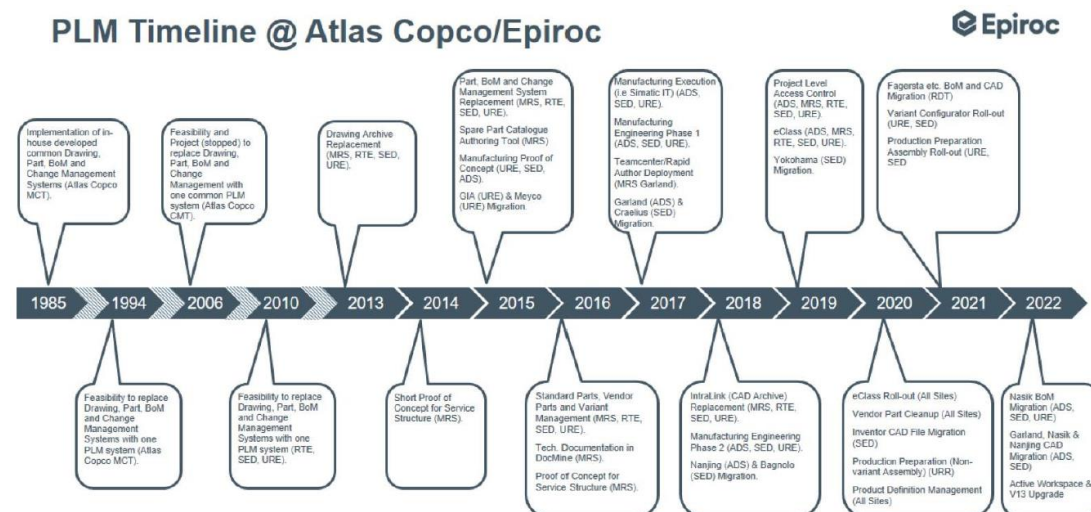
PLM Timeline @ Atlas Copco/Epiroc

Epiroc

Implementation of in-house developed common Drawing, Part, BoM and Change Management Systems (Atlas Copco MCT).

Feasibility and Project (stopped) to replace Drawing, Part, BoM and Change Management with one common PLM system (Atlas Copco CMT).

Drawing Archive Replacement (MRS, RTE, SED, URE).

Part, BoM and Change Management System Replacement (MRS, RTE, SED, URE).

Spare Part Catalogue Authoring Tool (MRS)

Manufacturing Proof of Concept (URE, SED, ADS).

GIA (URE) & Meyco (URE) Migration.

Manufacturing Execution (i.e Simatic IT) (ADS, SED, URE).

Manufacturing Engineering Phase 1 (ADS, SED, URE).

Teamcenter/Rapid Author Deployment (MRS Garland).

Garland (ADS) & Craelius (SED) Migration.

Project Level Access Control (ADS, MRS, RTE, SED, URE)

eClass (ADS, MRS, RTE, SED, URE).

Yokohama (SED) Migration.

Fagersta etc. BoM and CAD Migration (RDT)

Variant Configurator Roll-out (URE, SED)

Production Preparation Assembly Roll-out (URE, SED

1985 1994 2006 2010 2013 2014 2015 2016 2017 2018 2019 2020 2021 2022

Feasibility to replace Drawing, Part, BoM and Change Management Systems with one PLM system (Atlas Copco MCT).

Feasibility to replace Drawing, Part, BoM and Change Management Systems with one PLM system (RTE, SED, URE).

Short Proof of Concept for Service Structure (MRS).

Standard Parts, Vendor Parts and Variant Management (MRS, RTE, SED, URE).

Tech. Documentation in DocMine (MRS).

Proof of Concept for Service Structure (MRS).

IntraLink (CAD Archive) Replacement (MRS, RTE, SED, URE).

Manufacturing Engineering Phase 2 (ADS, SED, URE).

Nanjing (ADS) & Bagnolo (SED) Migration.

eClass Roll-out (All Sites)

Vendor Part Cleanup (All Sites)

Inventor CAD File Migration (SED)

Production Preparation (Non-variant Assembly) (URR)

Product Definition Management (All Sites)

Nasik BoM Migration (ADS, SED, URE)

Garland, Nasik & Nanjing CAD Migration (ADS, SED)

Active Workspace & V13 Upgrade